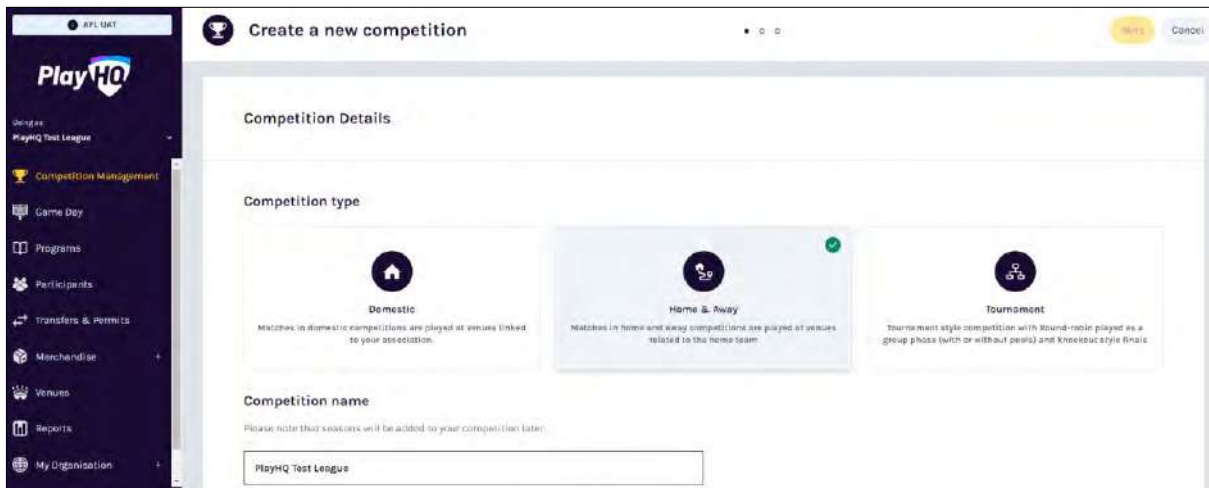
APL UAT

PlayHQ

Doing as
PlayHQ Test League

Competition Management
Game Day
Programs
Participants
Transfers & Permits
Merchandise
Venues
Reports
My Organisation

Create a new competition

Next
Cancel

Competition Details

Competition type

Domestic
Matches in domestic competitions are played at venues linked to your association.

Home & Away
Matches in home and away competitions are played at venues related to the home team

Tournament
Tournament style competition with Round-robin played as a group phase (with or without pools) and Knockout style finals

Competition name

Please note that seasons will be added to your competition later.

PlayHQ Test League